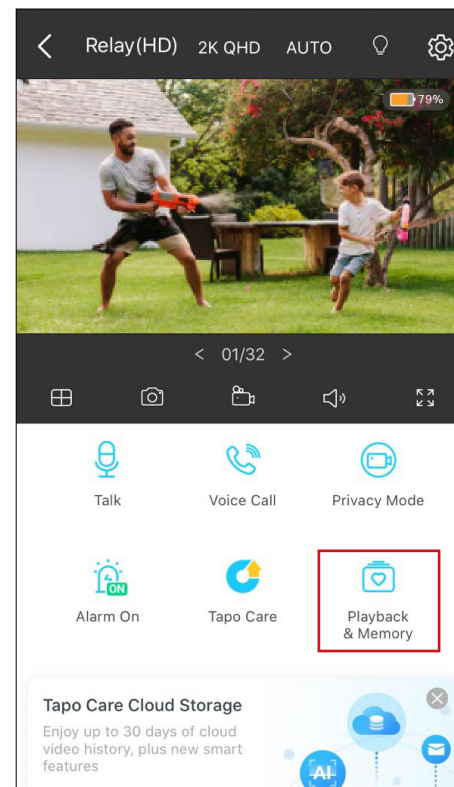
< Relay(HD) 2K QHD AUTO

79%

< 01/32 >

Talk
Voice Call
Privacy Mode

ON
Alarm On
Tapo Care
Playback & Memory

Tapo Care Cloud Storage
Enjoy up to 30 days of cloud video history, plus new smart features

AI